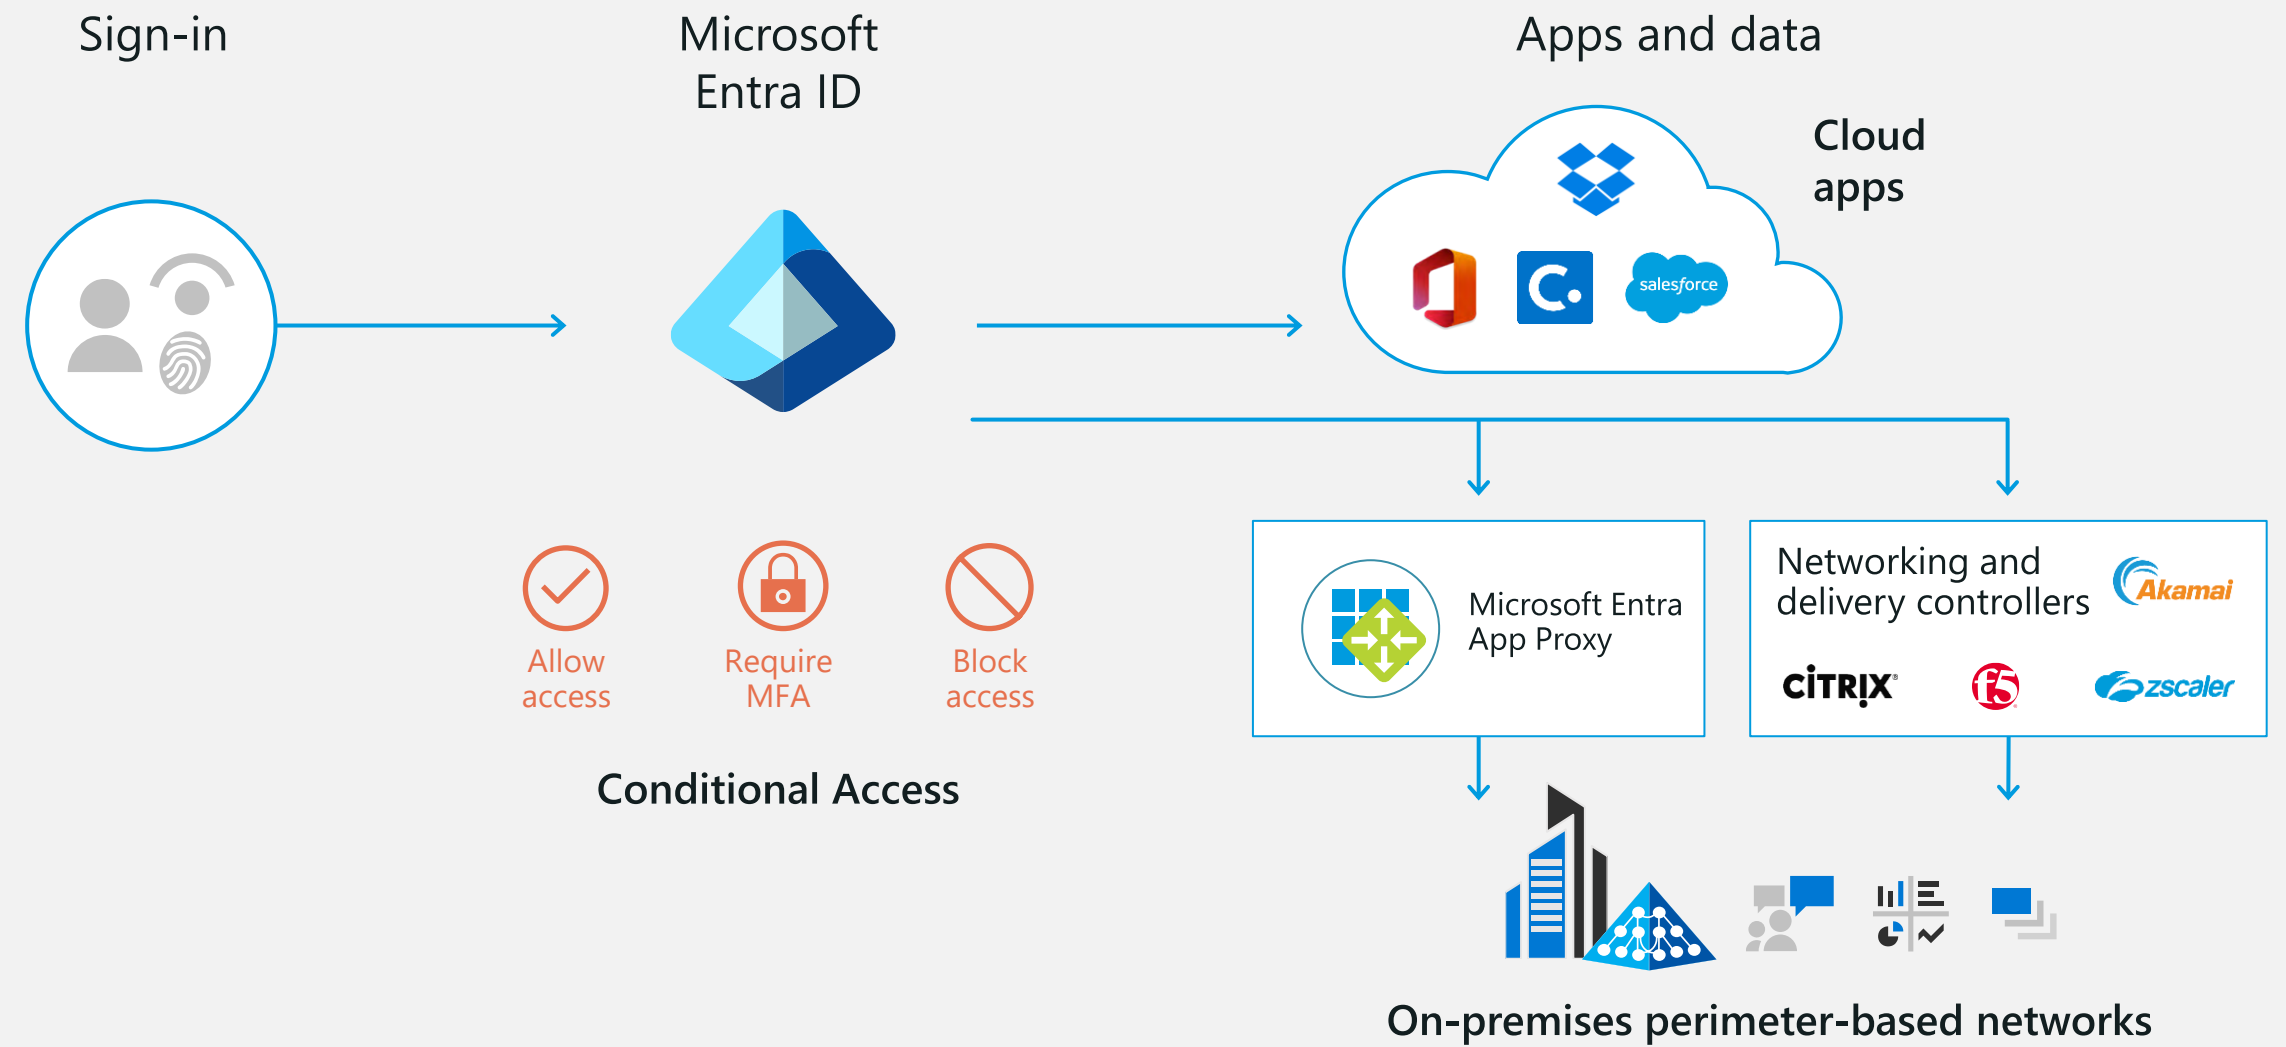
Sign-in

Microsoft Entra ID

Apps and data

Cloud apps

salesforce

Allow access

Require MFA

Block access

Conditional Access

Microsoft Entra App Proxy

Networking and delivery controllers

Akamai

CiTRIX

f5

zscaler

On-premises perimeter-based networks